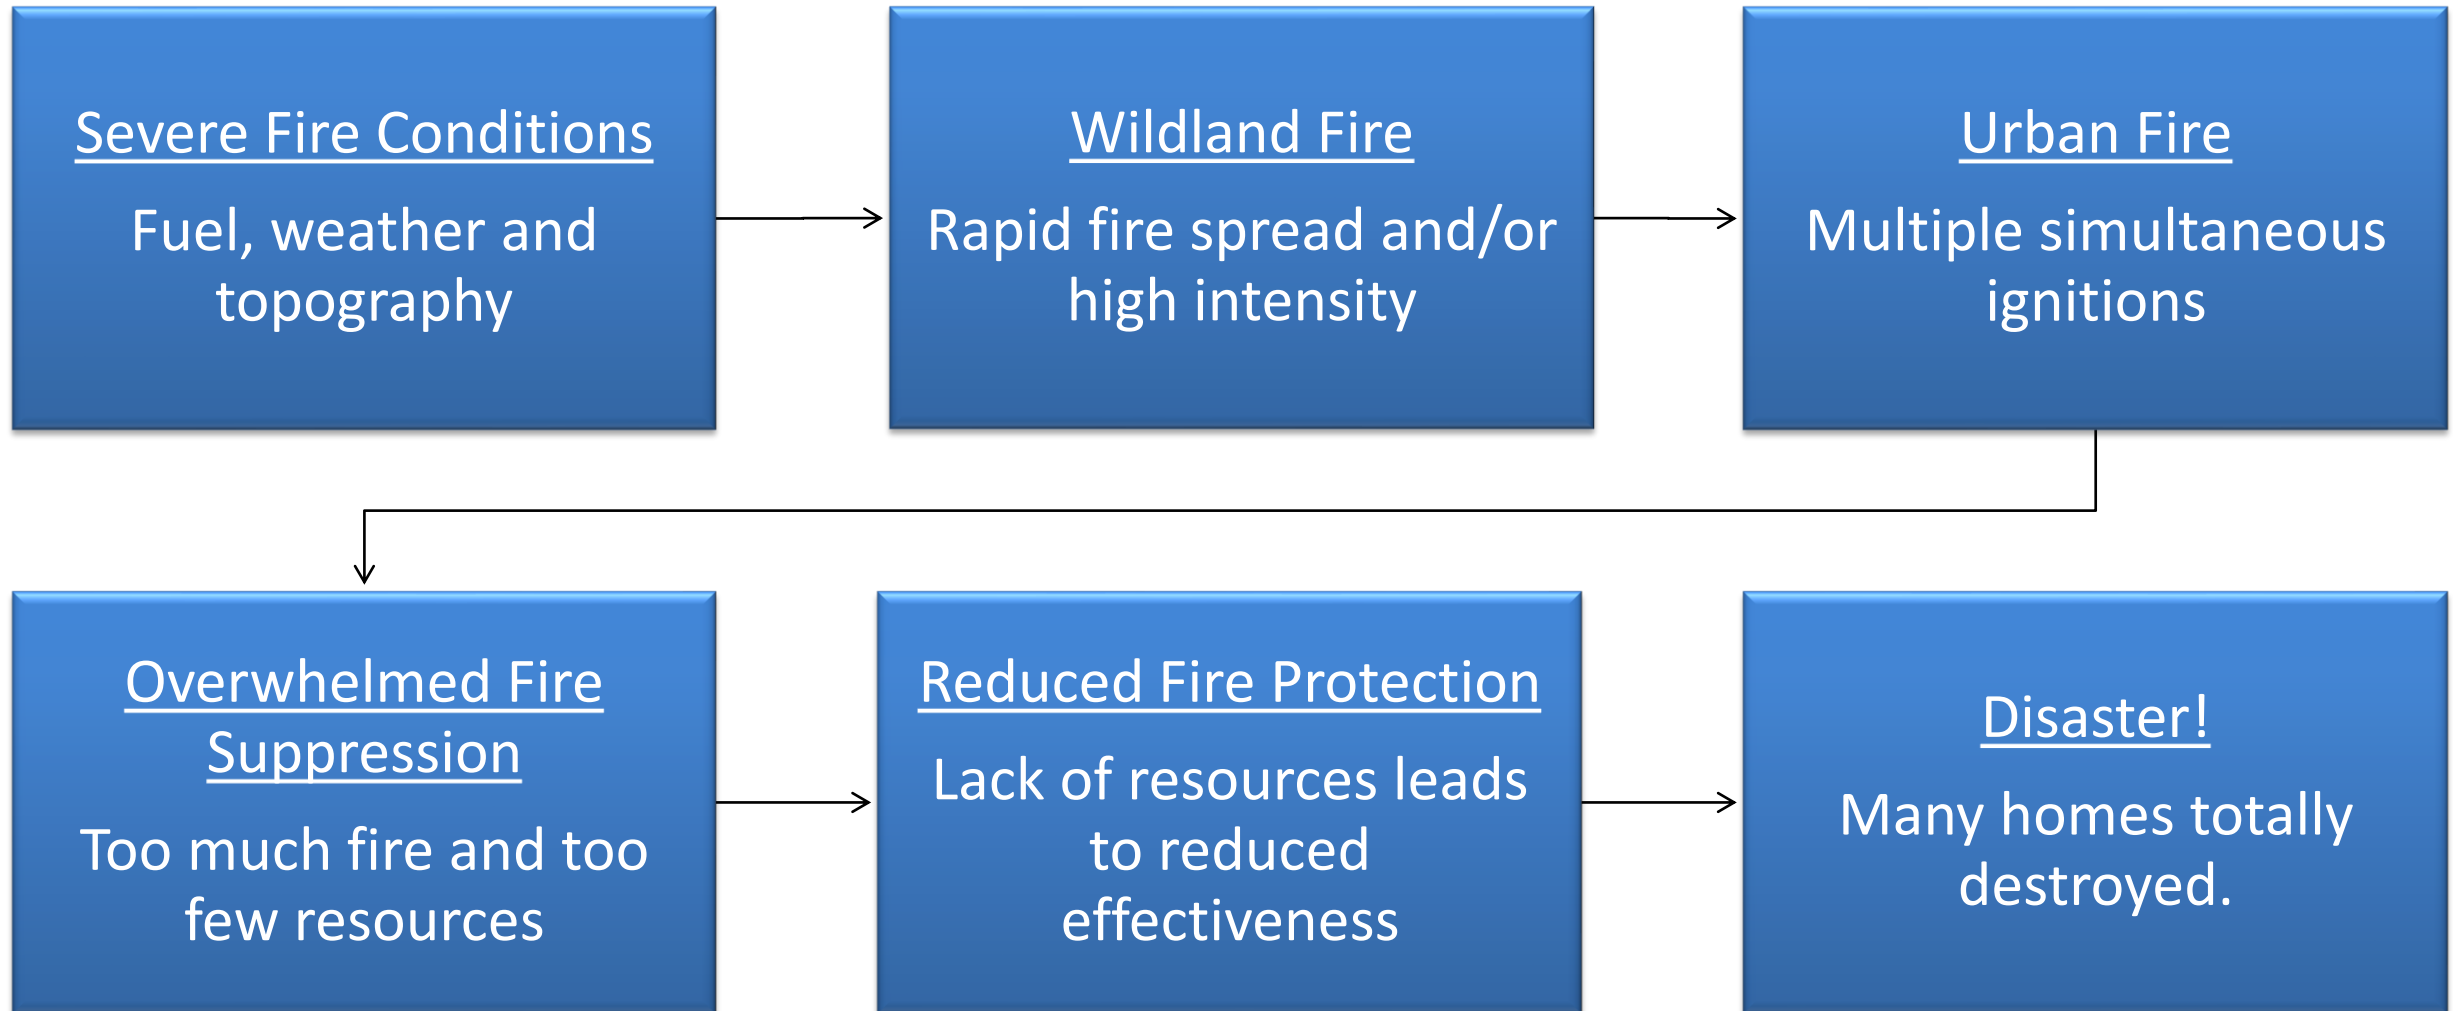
Severe Fire Conditions

Fuel, weather and topography

Wildland Fire

Rapid fire spread and/or high intensity

Urban Fire

Multiple simultaneous ignitions

Overwhelmed Fire Suppression

Too much fire and too few resources

Reduced Fire Protection

Lack of resources leads to reduced effectiveness

Disaster!

Many homes totally destroyed.